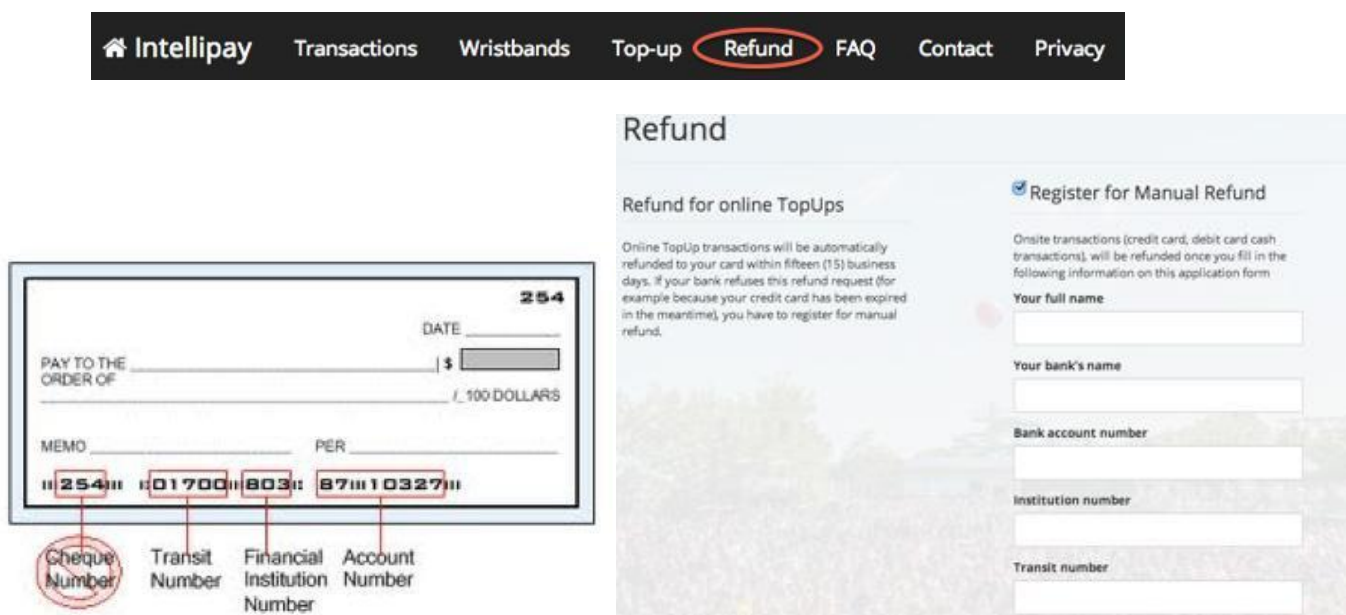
Intellipay Transactions Wristbands Top-up Refund FAQ Contact Privacy

254

DATE

PAY TO THE ORDER OF | $

/ 100 DOLLARS

MEMO PER

⑈254⑈ ⑆01700⑈803⑆ 87⑈10327⑈

Cheque Number

Transit Number

Financial Institution Number

Account Number

Refund

Refund for online TopUps

Online TopUp transactions will be automatically refunded to your card within fifteen (15) business days. If your bank refuses this refund request (for example because your credit card has been expired in the meantime), you have to register for manual refund.

Register for Manual Refund

Onsite transactions (credit card, debit card cash transactions), will be refunded once you fill in the following information on this application form

Your full name

Your bank's name

Bank account number

Institution number

Transit number